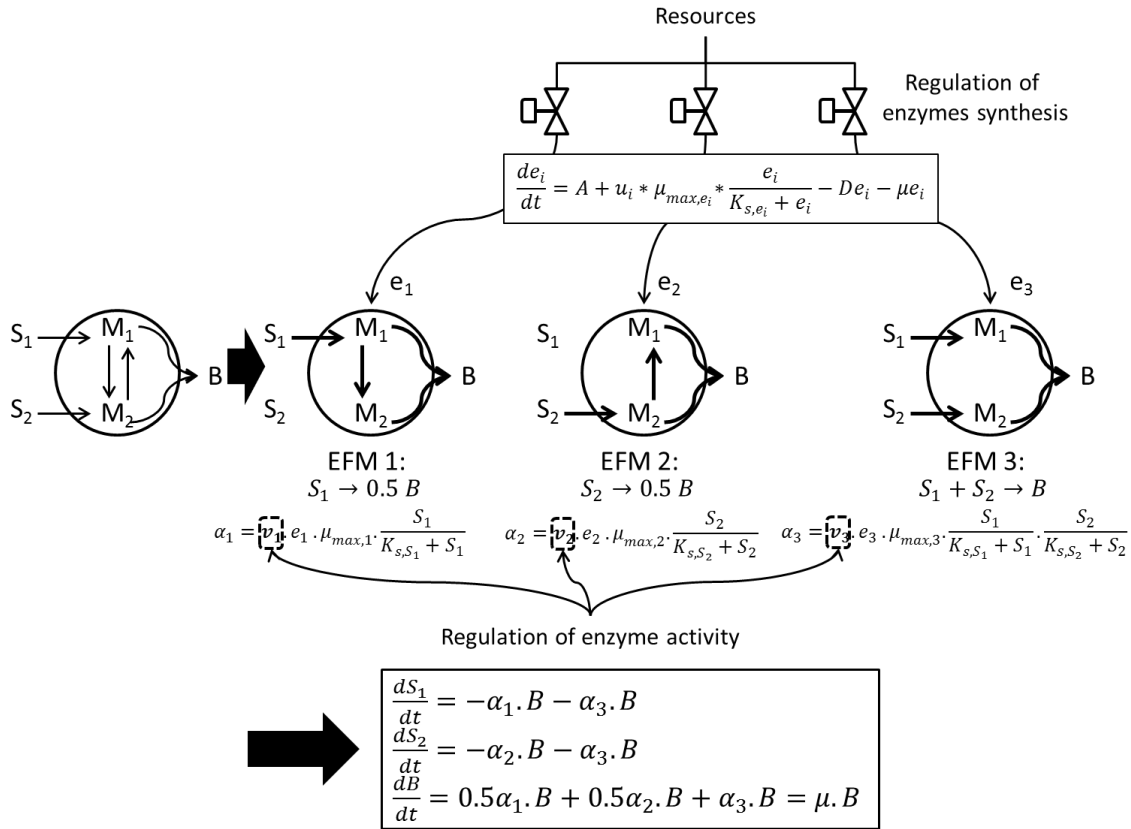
Resources

Regulation of enzymes synthesis

$\frac{de_i}{dt} = A + u_i * \mu_{max,e_i} * \frac{e_i}{K_{s,e_i} + e_i} - De_i - \mu e_i$

$e_1$

$e_2$

$e_3$

$S_1$ $M_1$ $S_2$ $M_2$ B

$S_1$ $M_1$ $S_2$ $M_2$ B

$S_1$ $M_1$ $S_2$ $M_2$ B

$S_1$ $M_1$ $S_2$ $M_2$ B

EFM 1:
$S_1 \rightarrow 0.5\ B$

EFM 2:
$S_2 \rightarrow 0.5\ B$

EFM 3:
$S_1 + S_2 \rightarrow B$

$\alpha_1 = v_1 . e_1 . \mu_{max,1} . \frac{S_1}{K_{s,S_1} + S_1}$

$\alpha_2 = v_2 . e_2 . \mu_{max,2} . \frac{S_2}{K_{s,S_2} + S_2}$

$\alpha_3 = v_3 . e_3 . \mu_{max,3} . \frac{S_1}{K_{s,S_1} + S_1} . \frac{S_2}{K_{s,S_2} + S_2}$

Regulation of enzyme activity

$\frac{dS_1}{dt} = -\alpha_1 . B - \alpha_3 . B$
$\frac{dS_2}{dt} = -\alpha_2 . B - \alpha_3 . B$
$\frac{dB}{dt} = 0.5\alpha_1 . B + 0.5\alpha_2 . B + \alpha_3 . B = \mu . B$